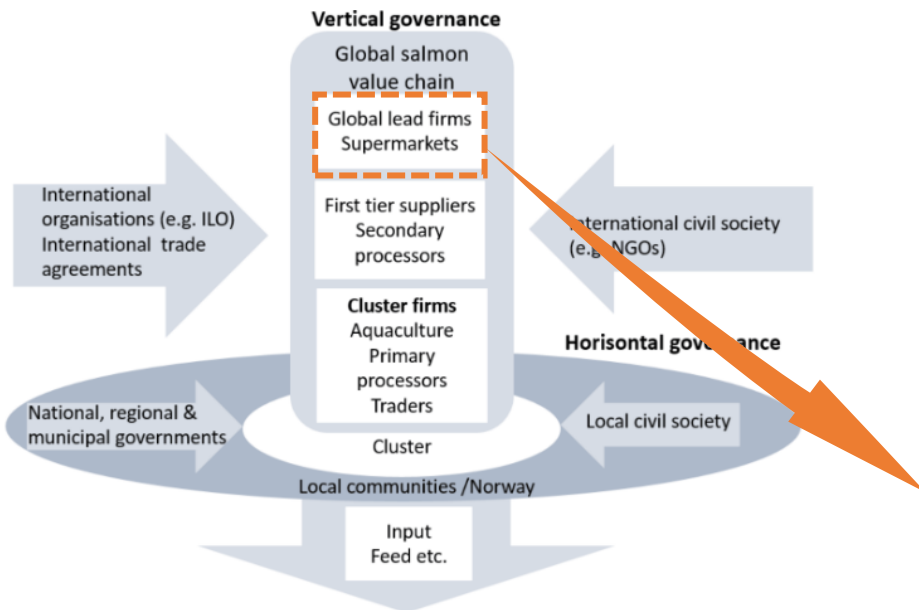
Vertical governance

Global salmon value chain

Global lead firms
Supermarkets

First tier suppliers
Secondary processors

Cluster firms
Aquaculture
Primary processors
Traders

International organisations (e.g. ILO)
International trade agreements

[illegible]nternational civil society (e.g. NGOs)

Horisontal gove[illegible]nance

National, regional & municipal governments

Local civil society

Cluster

Local communities /Norway

Input
Feed etc.